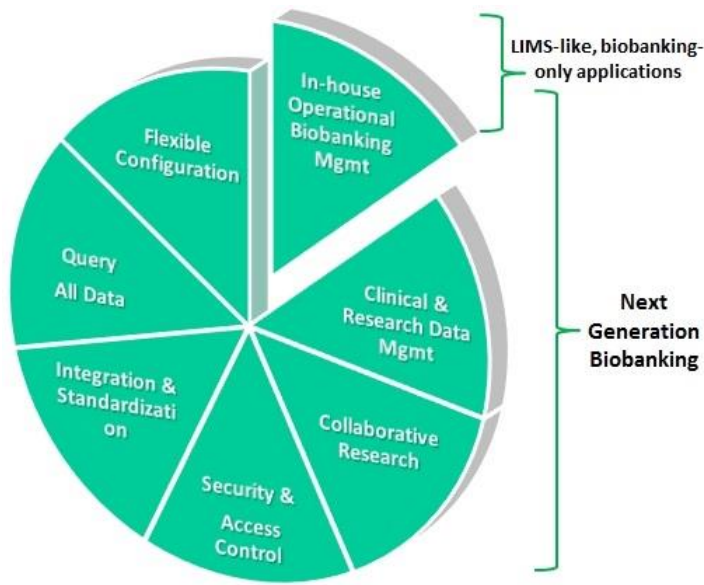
In-house Operational Biobanking Mgmt

LIMS-like, biobanking-only applications

Flexible Configuration

Query All Data

Clinical & Research Data Mgmt

Next Generation Biobanking

Integration & Standardization

Collaborative Research

Security & Access Control